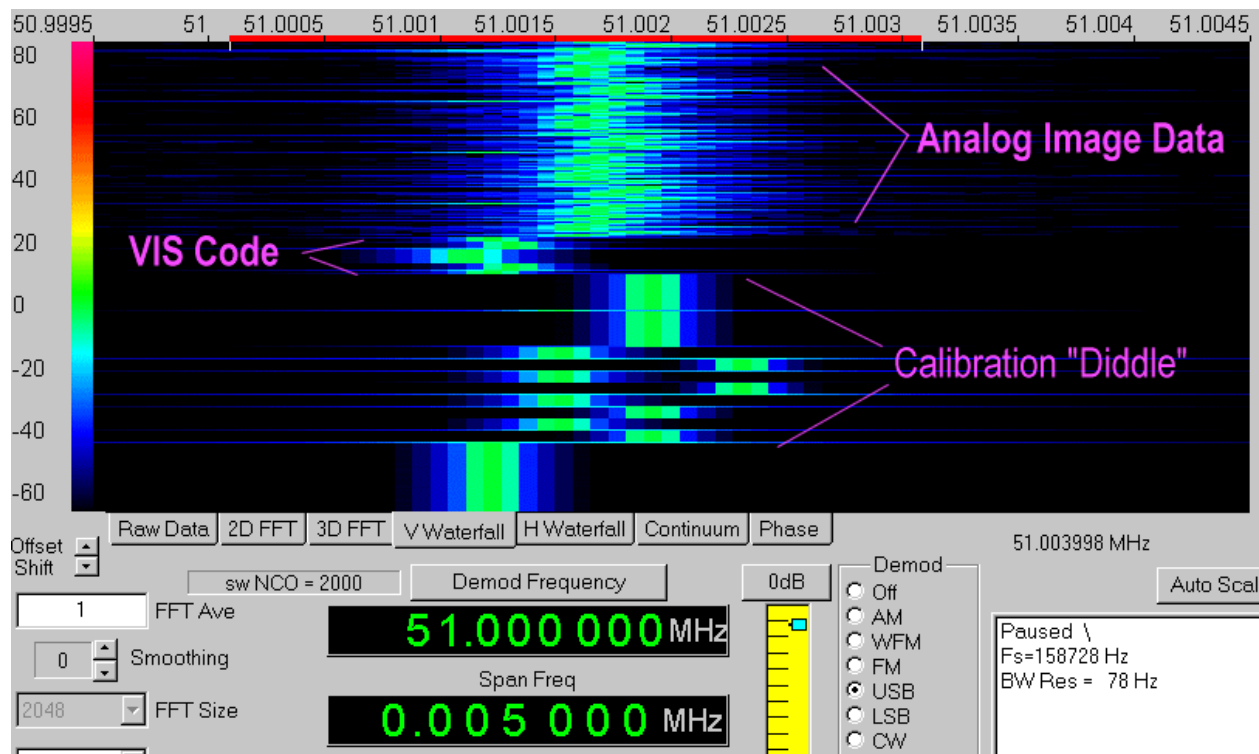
50.9995 51 51.0005 51.001 51.0015 51.002 51.0025 51.003 51.0035 51.004 51.0045

80
60
40
20
0
-20
-40
-60

Analog Image Data

VIS Code

Calibration "Diddle"

Raw Data | 2D FFT | 3D FFT | V Waterfall | H Waterfall | Continuum | Phase

51.003998 MHz

Offset
Shift

sw NCO = 2000

Demod Frequency

0dB

Demod
Off
AM
WFM
FM
USB
LSB
CW

Auto Scal

1 FFT Ave

51.000 000 MHz

0 Smoothing

Span Freq

2048 FFT Size

0.005 000 MHz

Paused \
Fs=158728 Hz
BW Res = 78 Hz